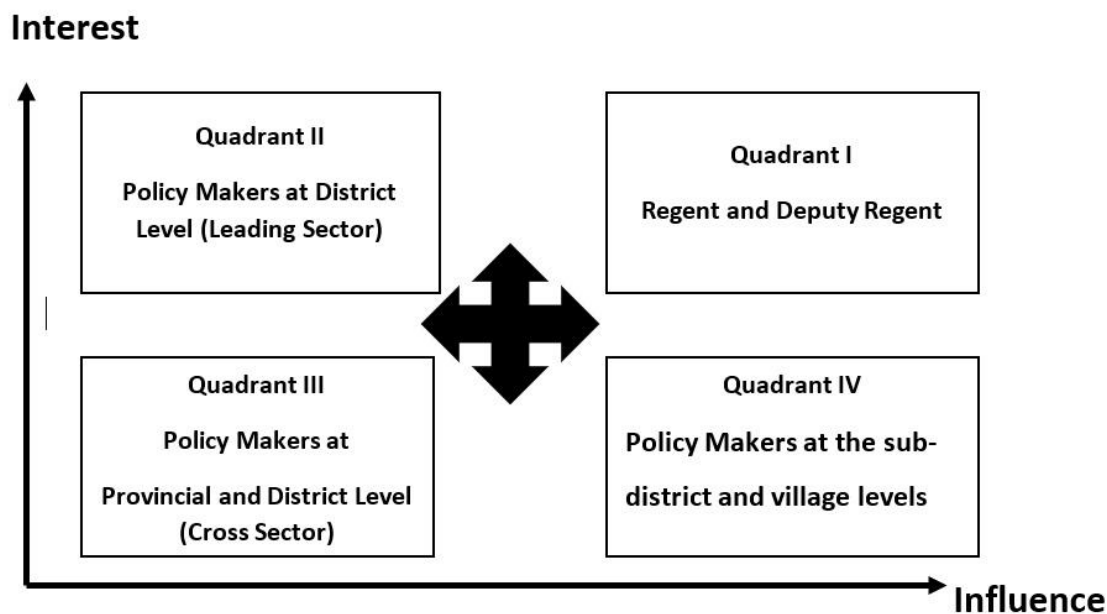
Interest

Quadrant II

Policy Makers at District Level (Leading Sector)

Quadrant I

Regent and Deputy Regent

Quadrant III

Policy Makers at

Provincial and District Level (Cross Sector)

Quadrant IV

Policy Makers at the subdistrict and village levels

Influence